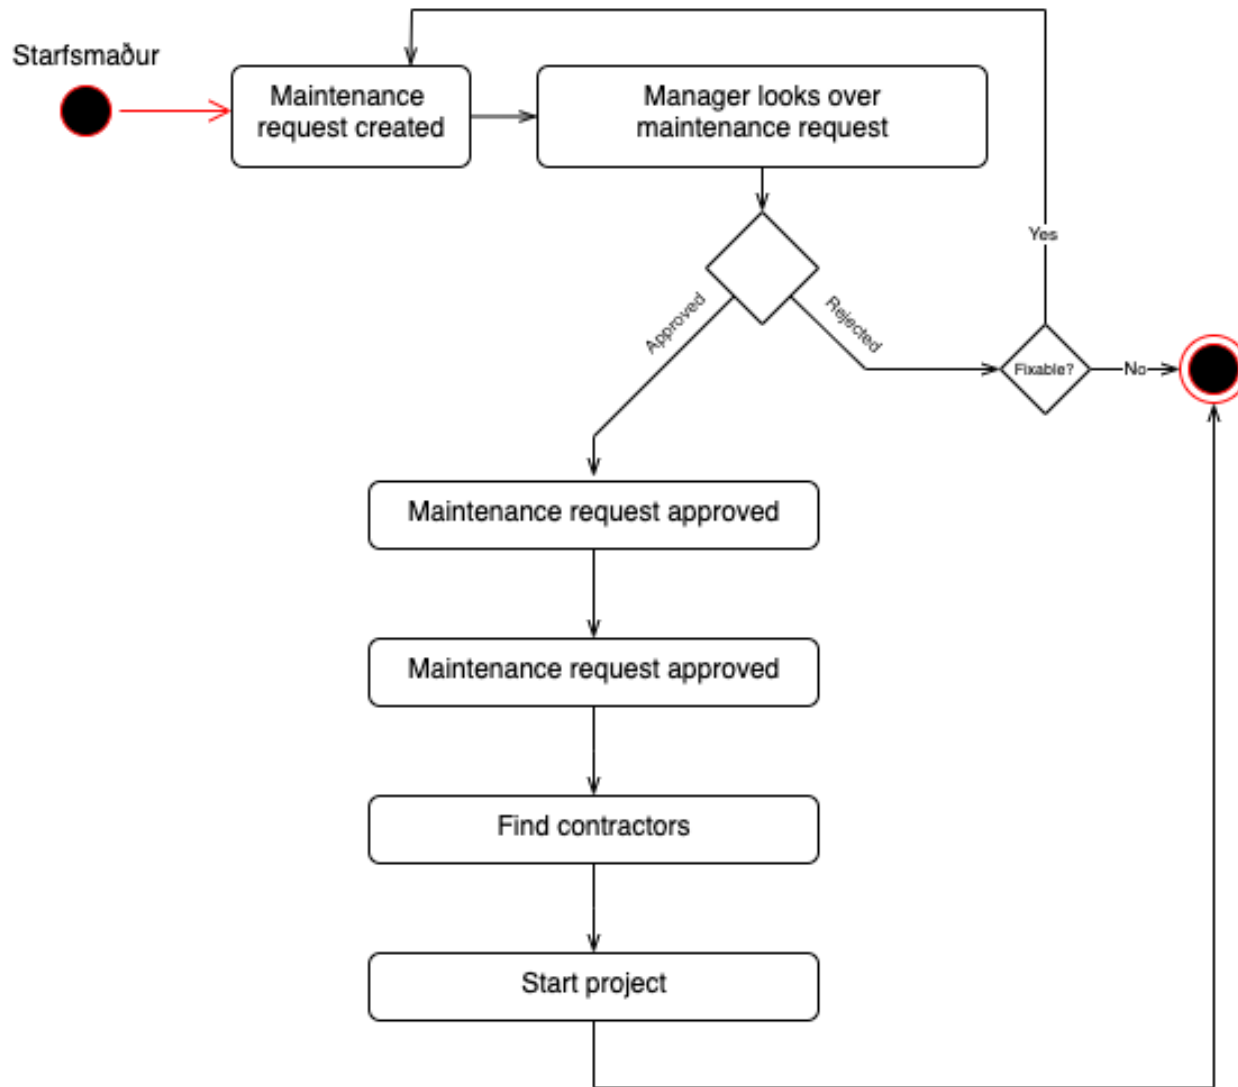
Starfsmaður

Maintenance request created

Manager looks over maintenance request

Yes

Approved

Rejected

Fixable?

No

Maintenance request approved

Maintenance request approved

Find contractors

Start project